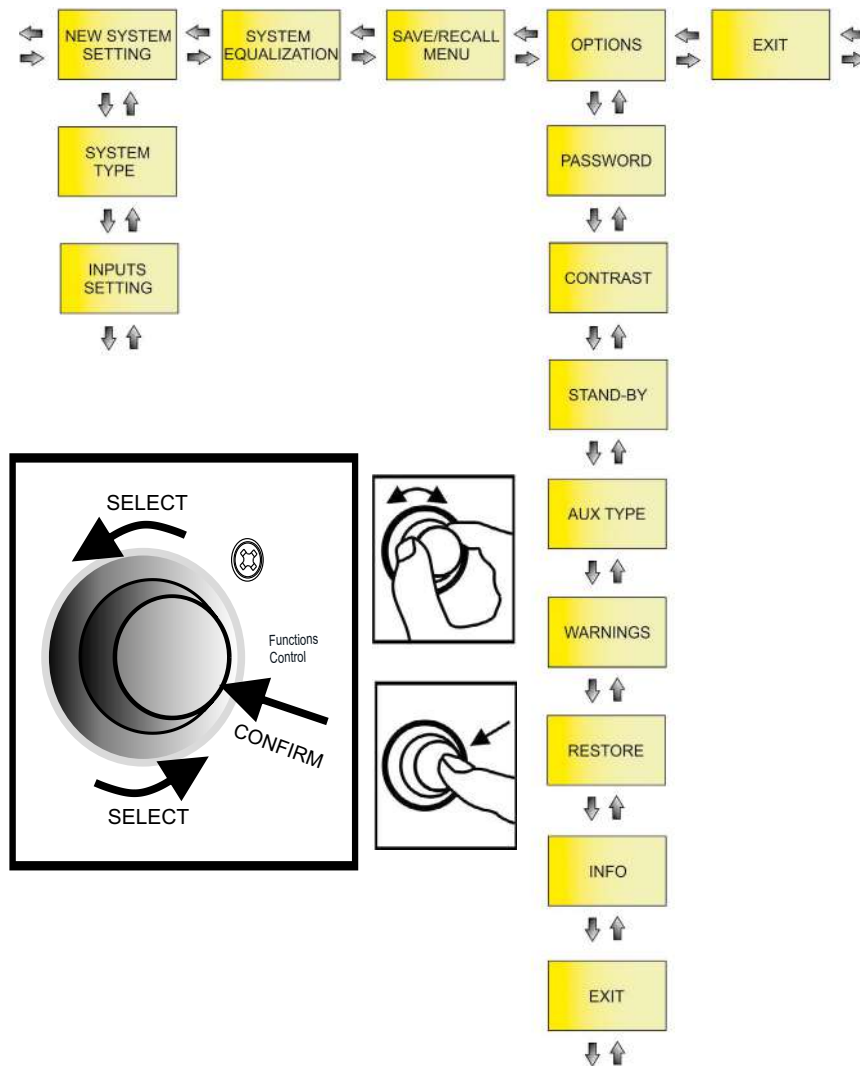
NEW SYSTEM SETTING

SYSTEM EQUALIZATION

SAVE/RECALL MENU

OPTIONS

EXIT

SYSTEM TYPE

INPUTS SETTING

PASSWORD

CONTRAST

STAND-BY

AUX TYPE

WARNINGS

RESTORE

INFO

EXIT

SELECT

Functions Control

CONFIRM

SELECT